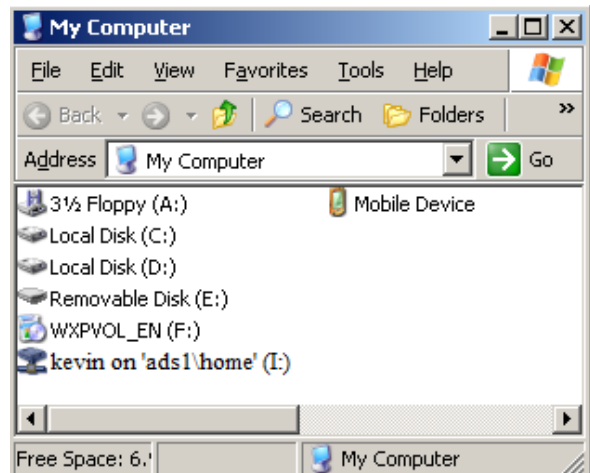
My Computer

File Edit View Favorites Tools Help

Back Search Folders »

Address My Computer Go

3½ Floppy (A:)
Local Disk (C:)
Local Disk (D:)
Removable Disk (E:)
WXPVOL_EN (F:)
kevin on 'ads1\home' (I:)

Mobile Device

Free Space: 6.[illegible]

My Computer